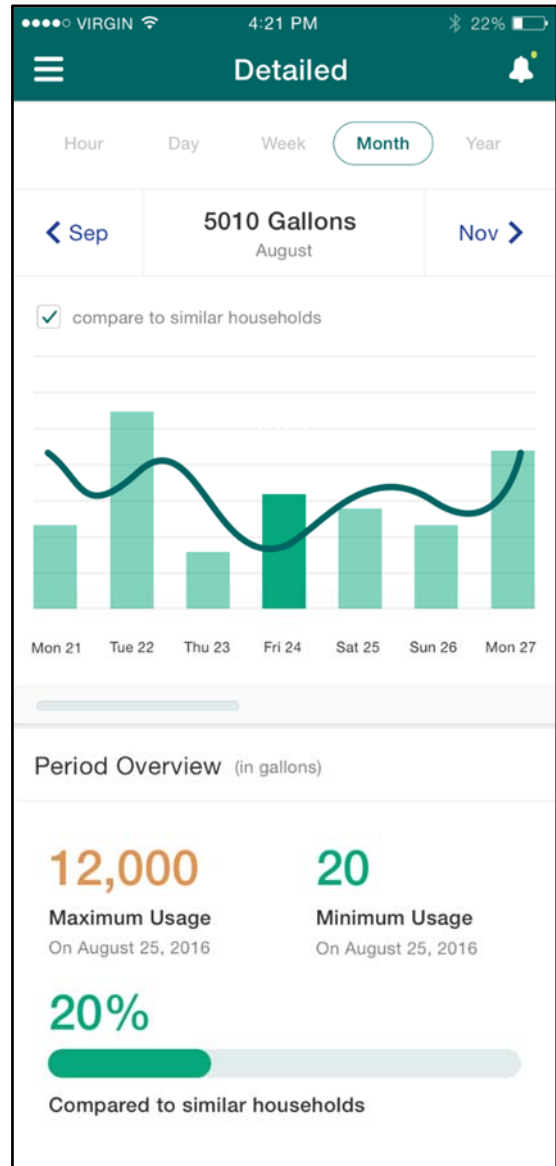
●●●●○ VIRGIN 4:21 PM 22%

Detailed

Hour Day Week Month Year

< Sep 5010 Gallons August Nov >

compare to similar households

Mon 21 Tue 22 Thu 23 Fri 24 Sat 25 Sun 26 Mon 27

Period Overview (in gallons)

12,000
Maximum Usage
On August 25, 2016

20
Minimum Usage
On August 25, 2016

20%

Compared to similar households